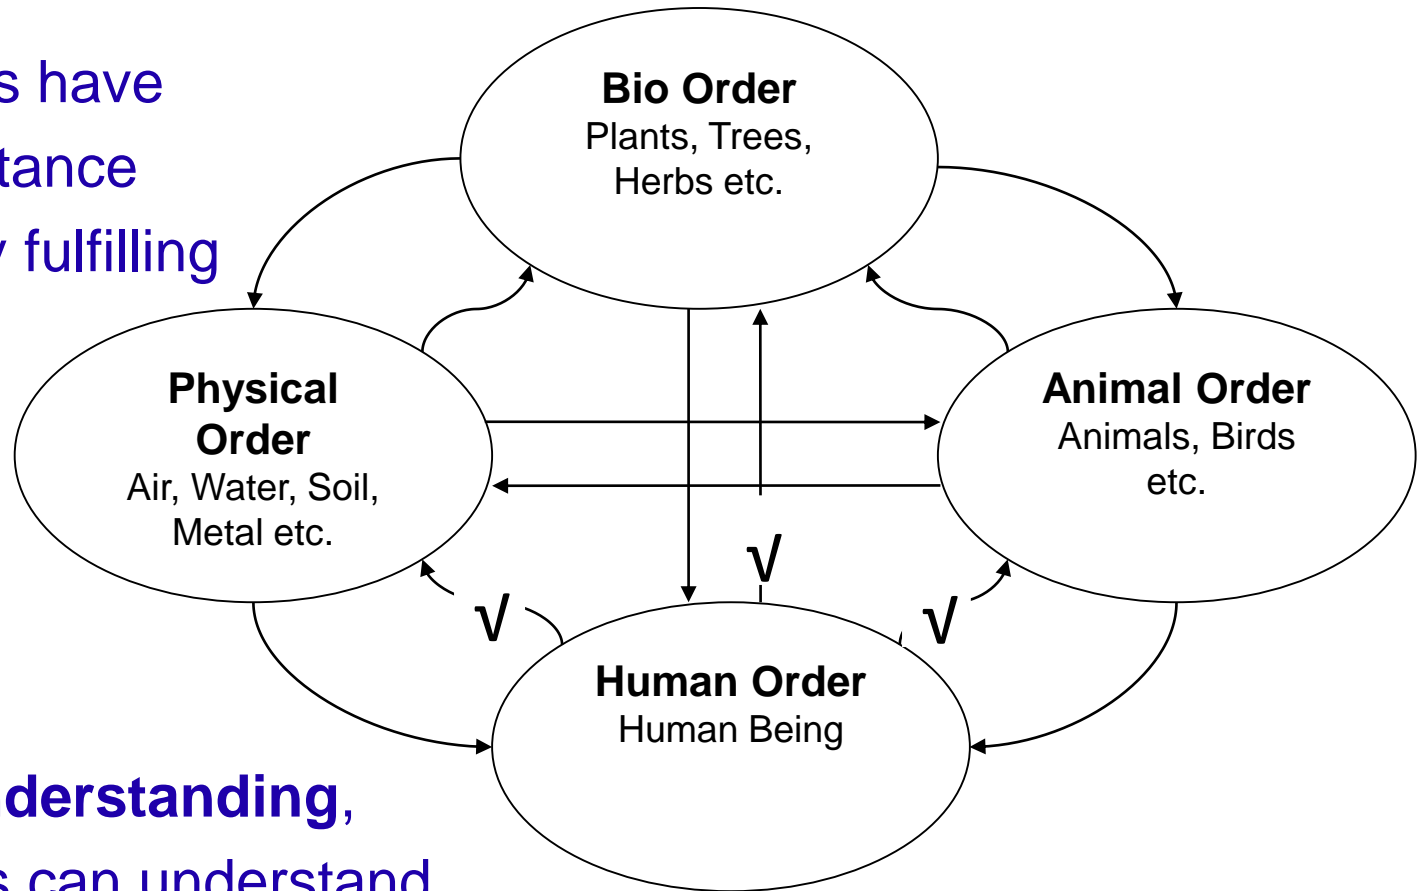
s have
tance
y fulfilling

Bio Order
Plants, Trees, Herbs etc.

Physical Order
Air, Water, Soil, Metal etc.

Animal Order
Animals, Birds etc.

√

√

√

Human Order
Human Being

derstanding,
s can understand